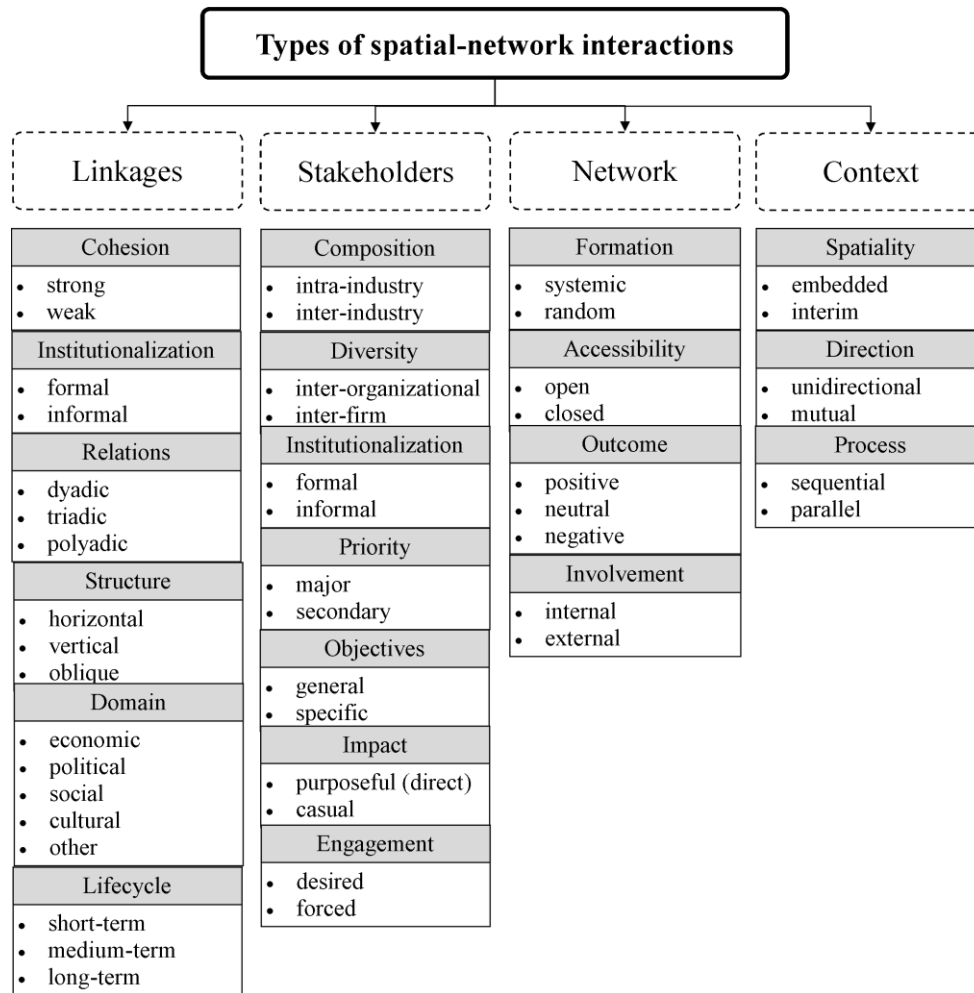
Types of spatial-network interactions

Linkages

Cohesion
- strong
- weak

Institutionalization
- formal
- informal

Relations
- dyadic
- triadic
- polyadic

Structure
- horizontal
- vertical
- oblique

Domain
- economic
- political
- social
- cultural
- other

Lifecycle
- short-term
- medium-term
- long-term

Stakeholders

Composition
- intra-industry
- inter-industry

Diversity
- inter-organizational
- inter-firm

Institutionalization
- formal
- informal

Priority
- major
- secondary

Objectives
- general
- specific

Impact
- purposeful (direct)
- casual

Engagement
- desired
- forced

Network

Formation
- systemic
- random

Accessibility
- open
- closed

Outcome
- positive
- neutral
- negative

Involvement
- internal
- external

Context

Spatiality
- embedded
- interim

Direction
- unidirectional
- mutual

Process
- sequential
- parallel